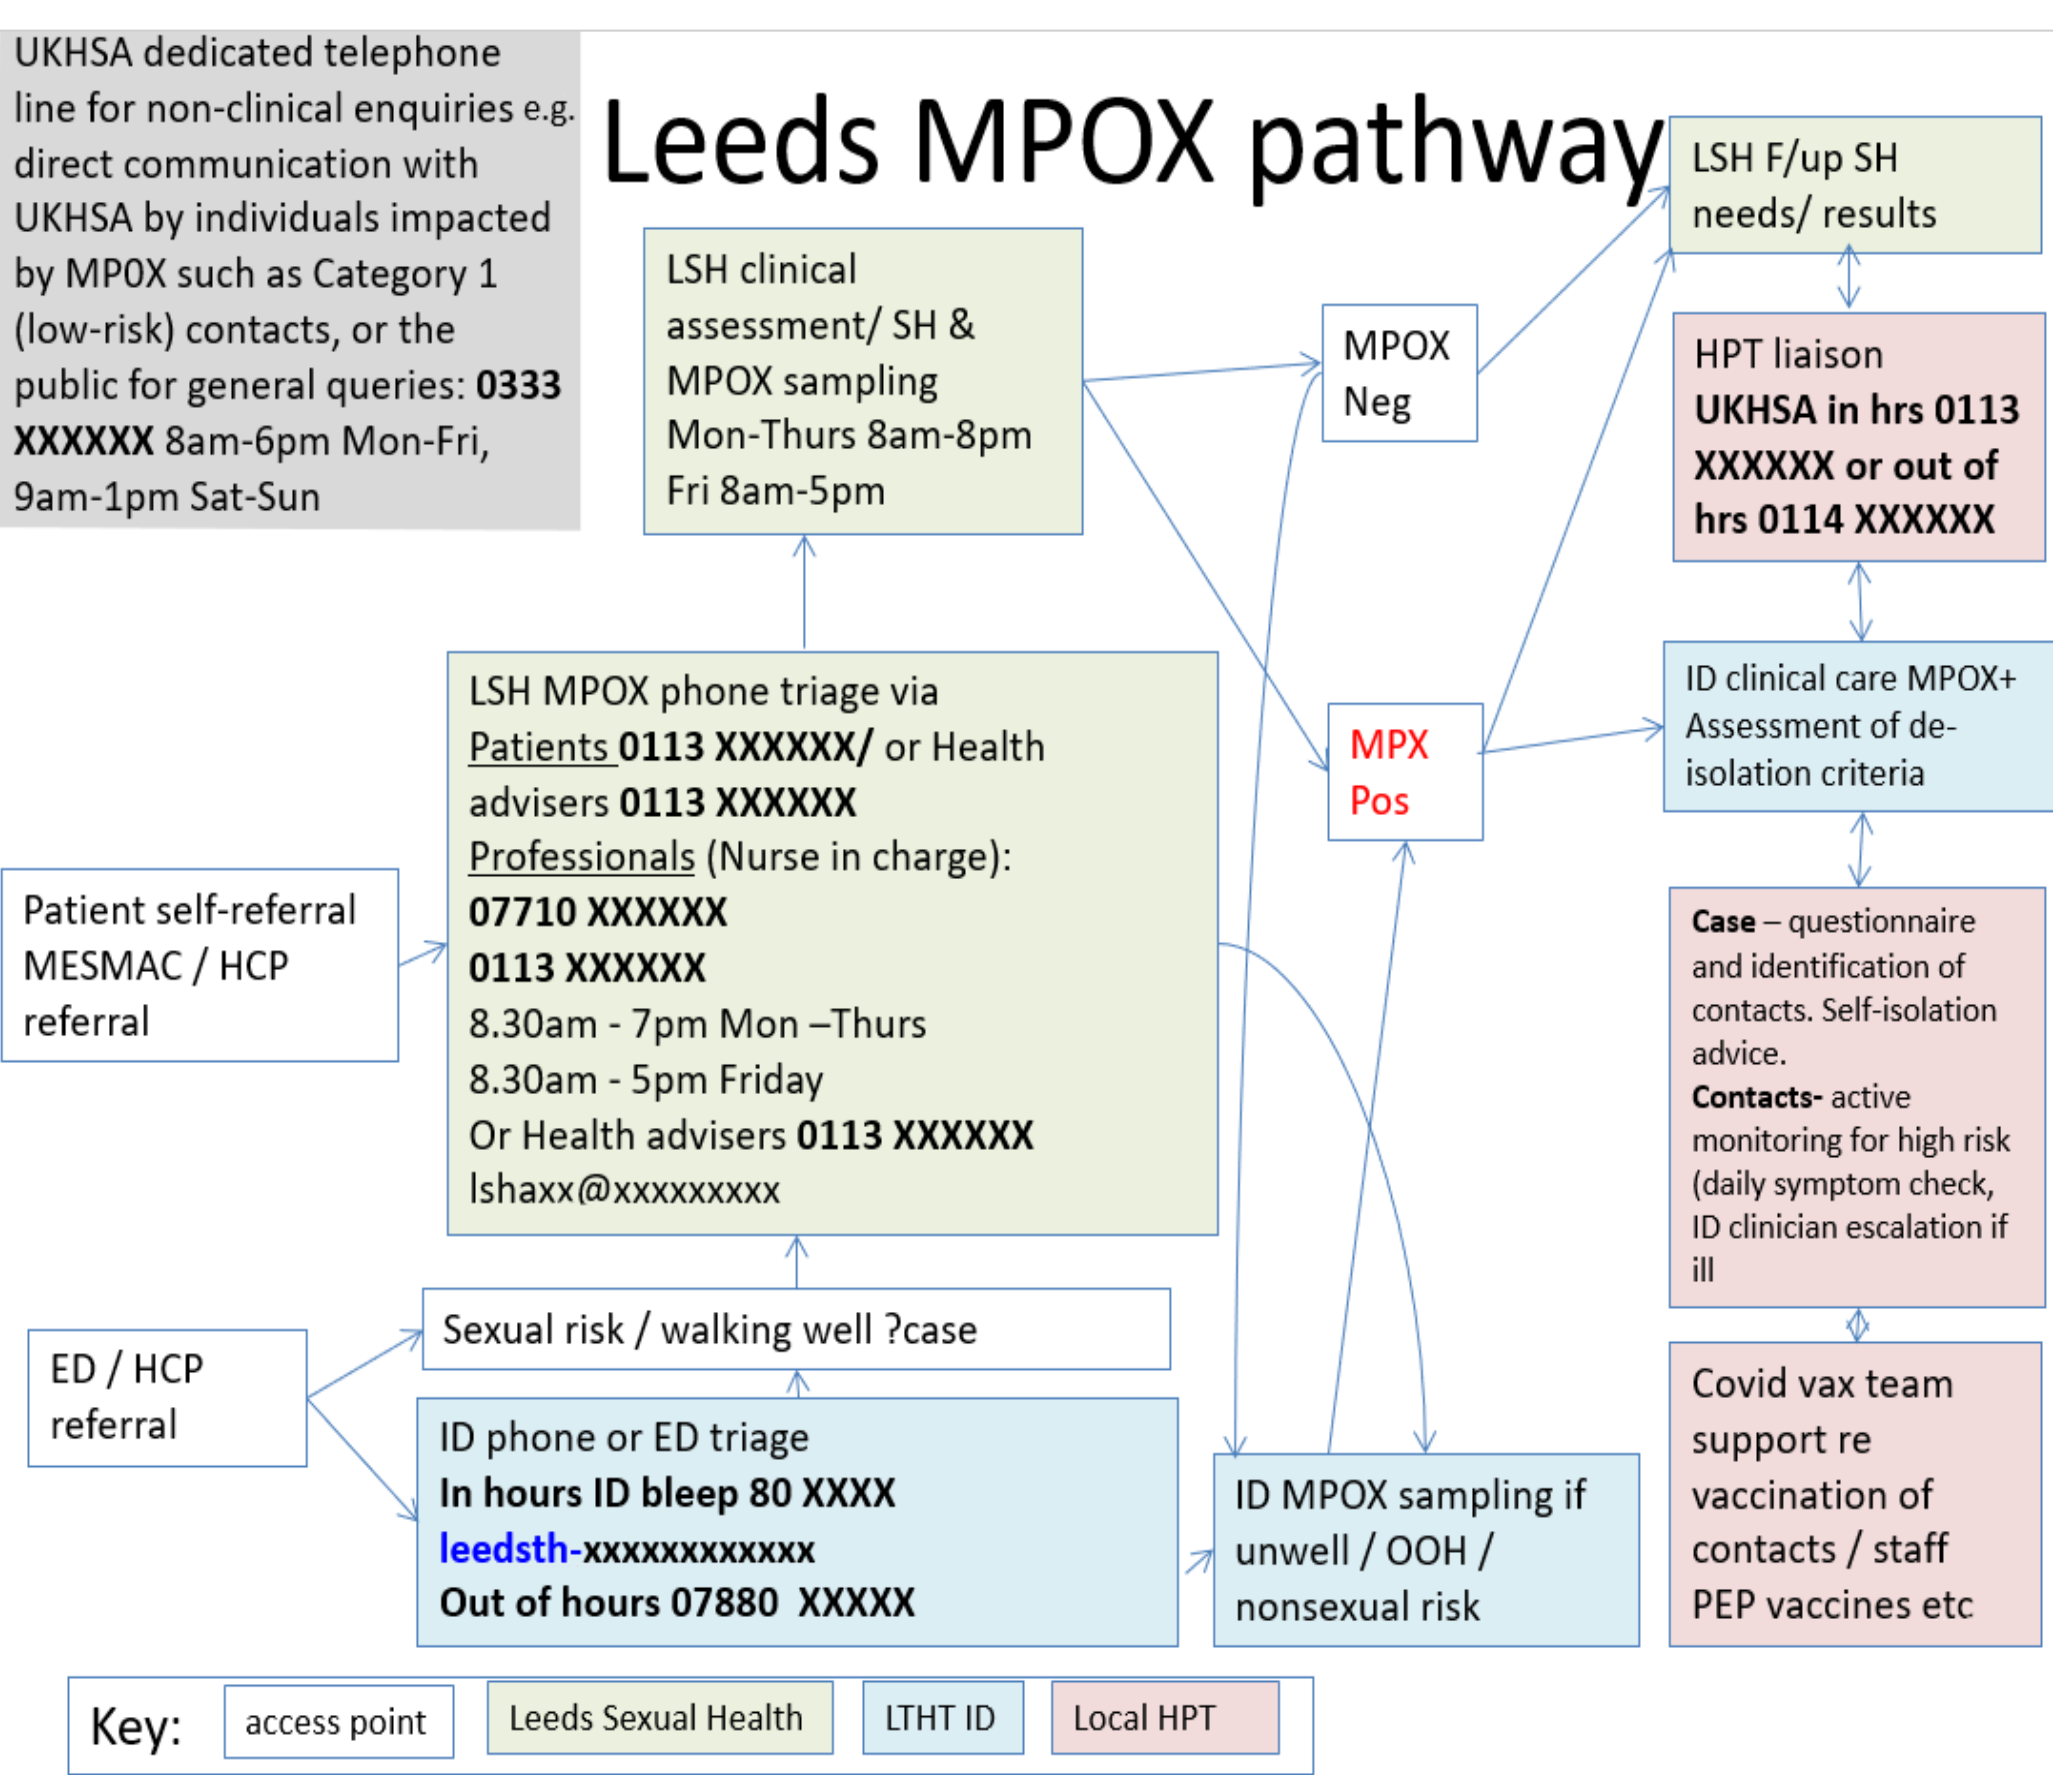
UKHSA dedicated telephone line for non-clinical enquiries e.g. direct communication with UKHSA by individuals impacted by MPOX such as Category 1 (low-risk) contacts, or the public for general queries: **0333 XXXXXX** 8am-6pm Mon-Fri, 9am-1pm Sat-Sun

Leeds MPOX pathway

LSH F/up SH needs/ results

LSH clinical assessment/ SH & MPOX sampling Mon-Thurs 8am-8pm Fri 8am-5pm

MPOX Neg

HPT liaison **UKHSA in hrs 0113 XXXXXX or out of hrs 0114 XXXXXX**

LSH MPOX phone triage via Patients **0113 XXXXXX/** or Health advisers **0113 XXXXXX** Professionals (Nurse in charge): **07710 XXXXXX** **0113 XXXXXX** 8.30am - 7pm Mon –Thurs 8.30am - 5pm Friday Or Health advisers **0113 XXXXXX** lshaxx@xxxxxxxxx

MPX Pos

ID clinical care MPOX+ Assessment of de-isolation criteria

Patient self-referral MESMAC / HCP referral

**Case** – questionnaire and identification of contacts. Self-isolation advice. **Contacts-** active monitoring for high risk (daily symptom check, ID clinician escalation if ill

Sexual risk / walking well ?case

ED / HCP referral

ID phone or ED triage **In hours ID bleep 80 XXXX** **leedsth-xxxxxxxxxxxx** **Out of hours 07880 XXXXX**

ID MPOX sampling if unwell / OOH / nonsexual risk

Covid vax team support re vaccination of contacts / staff PEP vaccines etc

Key: access point | Leeds Sexual Health | LTHT ID | Local HPT